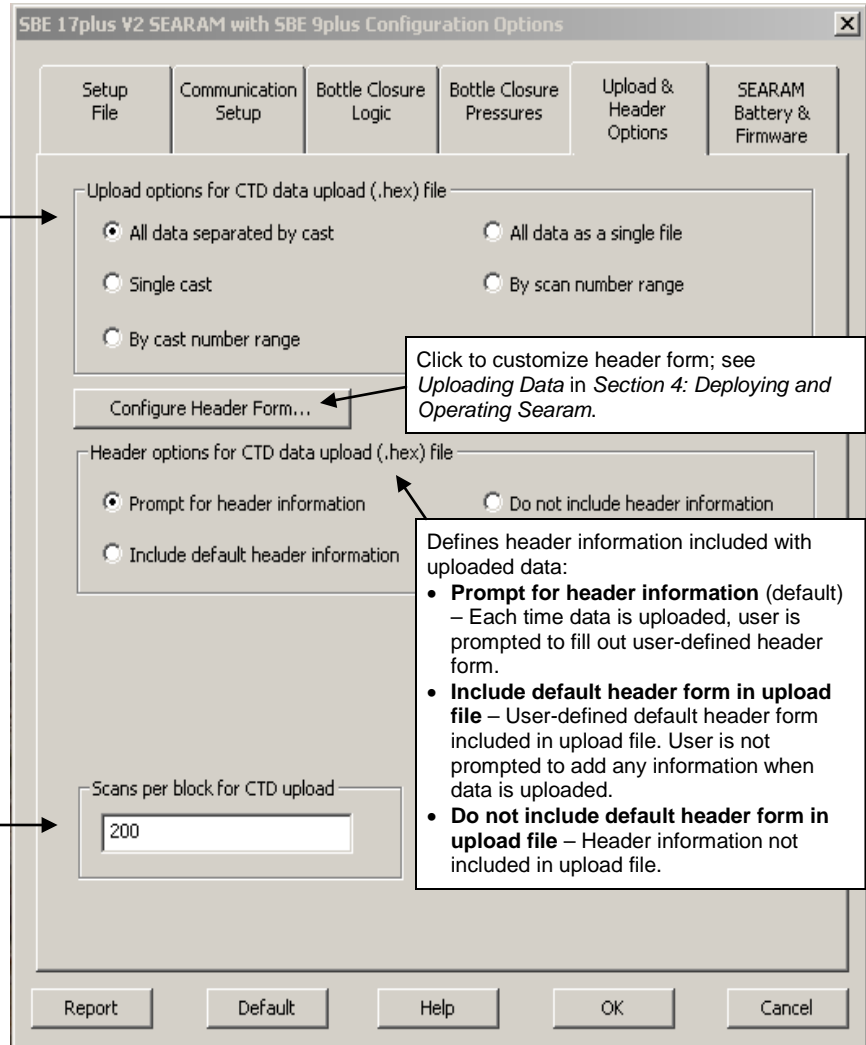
SBE 17plus V2 SEARAM with SBE 9plus Configuration Options

Setup File | Communication Setup | Bottle Closure Logic | Bottle Closure Pressures | Upload & Header Options | SEARAM Battery & Firmware

Upload options for CTD data upload (.hex) file

All data separated by cast

All data as a single file

Single cast

By scan number range

By cast number range

Click to customize header form; see *Uploading Data* in *Section 4: Deploying and Operating Searam*.

Configure Header Form...

Header options for CTD data upload (.hex) file

Prompt for header information

Do not include header information

Include default header information

Defines header information included with uploaded data:

- **Prompt for header information** (default) – Each time data is uploaded, user is prompted to fill out user-defined header form.
- **Include default header form in upload file** – User-defined default header form included in upload file. User is not prompted to add any information when data is uploaded.
- **Do not include default header form in upload file** – Header information not included in upload file.

Scans per block for CTD upload

200

Report

Default

Help

OK

Cancel